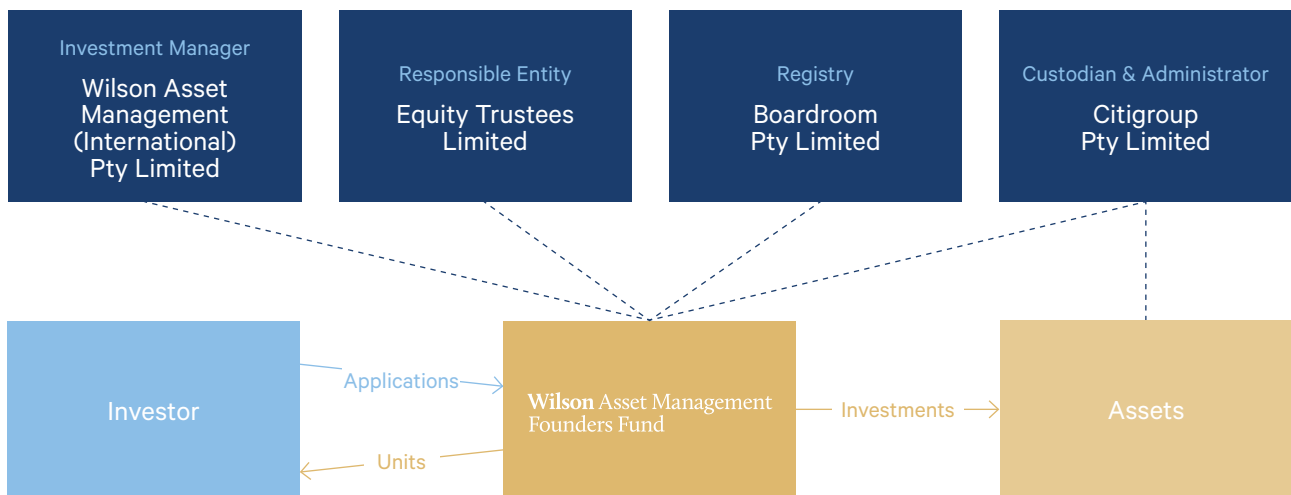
Investment Manager
Wilson Asset Management (International) Pty Limited

Responsible Entity
Equity Trustees Limited

Registry
Boardroom Pty Limited

Custodian & Administrator
Citigroup Pty Limited

Investor

Applications

Units

Wilson Asset Management Founders Fund

Investments

Assets